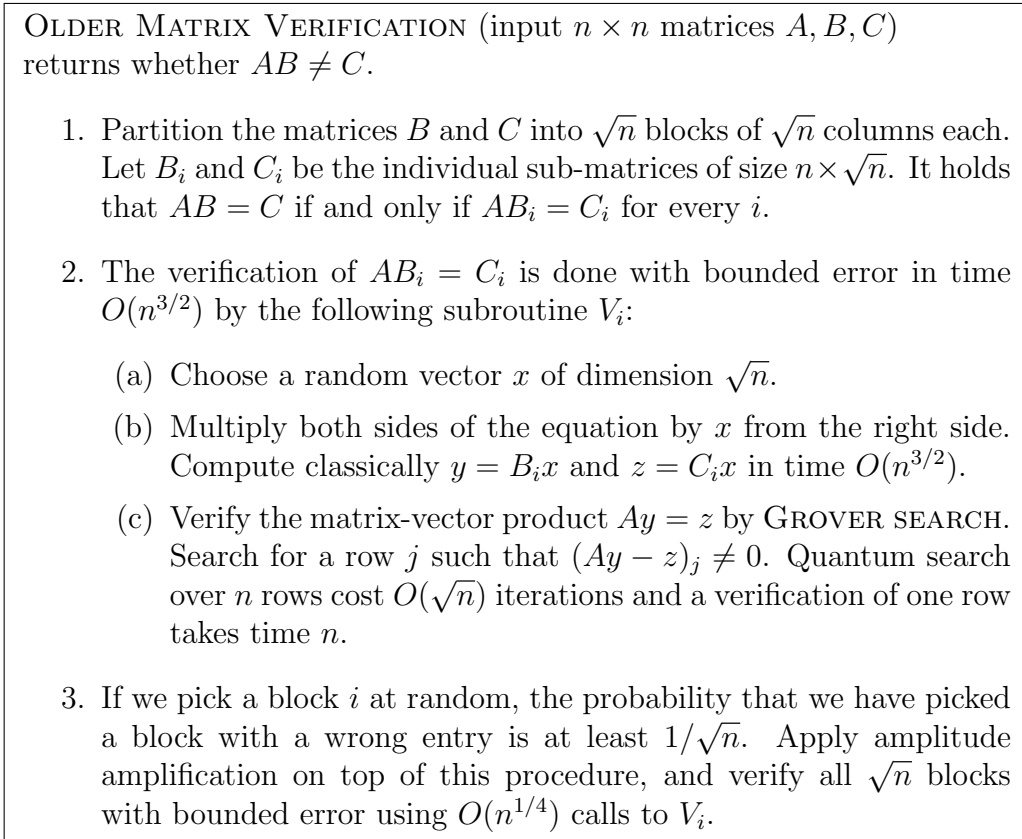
Older Matrix Verification (input $n \times n$ matrices $A, B, C$) returns whether $AB \neq C$.

1. Partition the matrices $B$ and $C$ into $\sqrt{n}$ blocks of $\sqrt{n}$ columns each. Let $B_i$ and $C_i$ be the individual sub-matrices of size $n \times \sqrt{n}$. It holds that $AB = C$ if and only if $AB_i = C_i$ for every $i$.

2. The verification of $AB_i = C_i$ is done with bounded error in time $O(n^{3/2})$ by the following subroutine $V_i$:

(a) Choose a random vector $x$ of dimension $\sqrt{n}$.

(b) Multiply both sides of the equation by $x$ from the right side. Compute classically $y = B_i x$ and $z = C_i x$ in time $O(n^{3/2})$.

(c) Verify the matrix-vector product $Ay = z$ by Grover search. Search for a row $j$ such that $(Ay - z)_j \neq 0$. Quantum search over $n$ rows cost $O(\sqrt{n})$ iterations and a verification of one row takes time $n$.

3. If we pick a block $i$ at random, the probability that we have picked a block with a wrong entry is at least $1/\sqrt{n}$. Apply amplitude amplification on top of this procedure, and verify all $\sqrt{n}$ blocks with bounded error using $O(n^{1/4})$ calls to $V_i$.